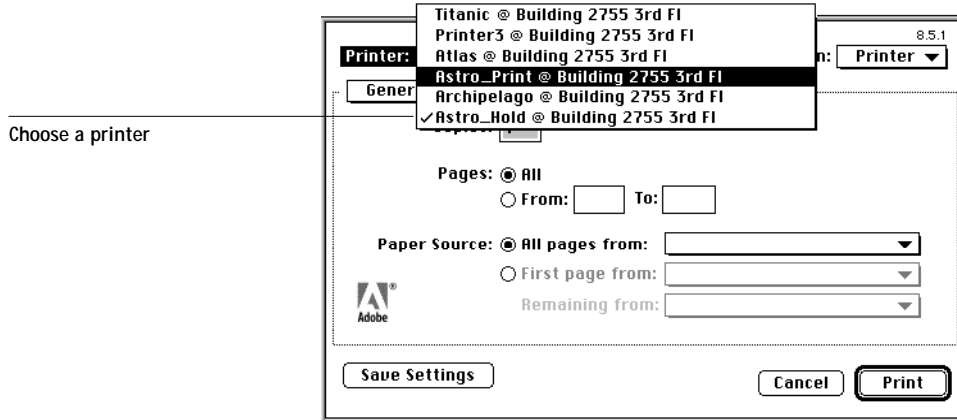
Choose a printer

Titanic @ Building 2755 3rd Fl
Printer3 @ Building 2755 3rd Fl
Atlas @ Building 2755 3rd Fl
Astro_Print @ Building 2755 3rd Fl
Archipelago @ Building 2755 3rd Fl
✓Astro_Hold @ Building 2755 3rd Fl

8.5.1

Printer:

n: Printer

Gener

Pages: All
From: To:

Paper Source: All pages from:
First page from:
Remaining from:

Adobe

Save Settings

Cancel

Print